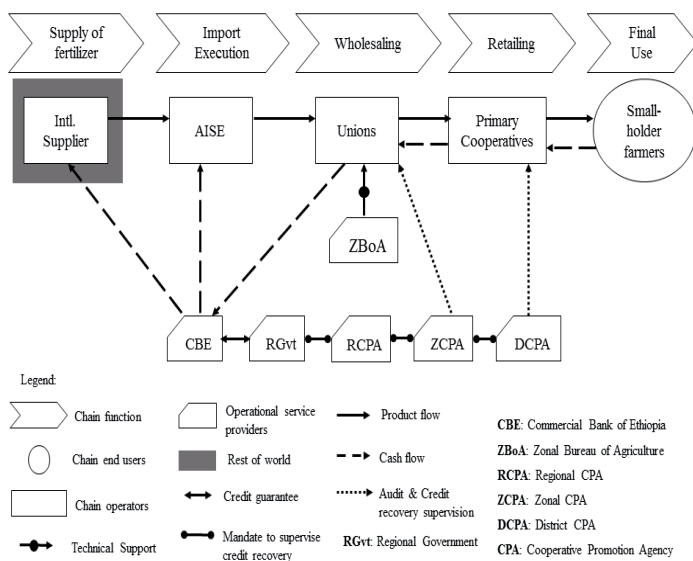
Supply of fertilizer

Import Execution

Wholesaling

Retailing

Final Use

Intl. Supplier

AISE

Unions

Primary Cooperatives

Small-holder farmers

ZBoA

CBE

RGvt

RCPA

ZCPA

DCPA

Legend:

Chain function

Chain end users

Chain operators

Technical Support

Operational service providers

Rest of world

Credit guarantee

Mandate to supervise credit recovery

Product flow

Cash flow

Audit & Credit recovery supervision

RGvt: Regional Government

CBE: Commercial Bank of Ethiopia

ZBoA: Zonal Bureau of Agriculture

RCPA: Regional CPA

ZCPA: Zonal CPA

DCPA: District CPA

CPA: Cooperative Promotion Agency